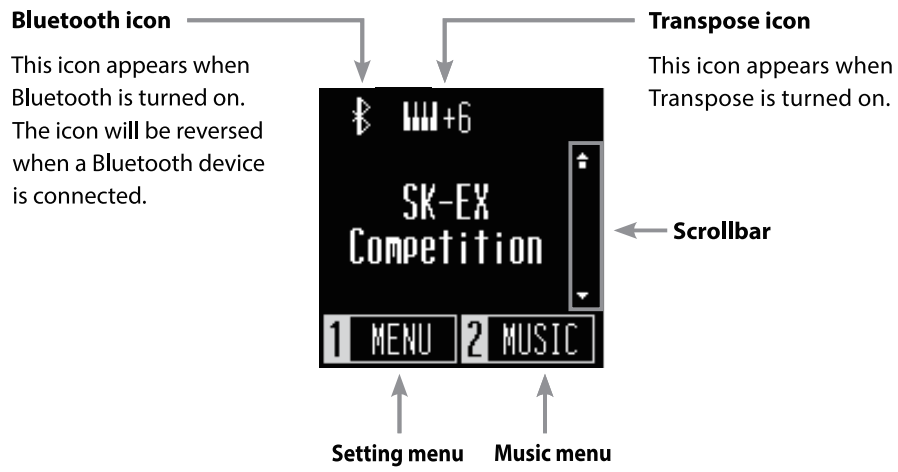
**Bluetooth icon**

This icon appears when Bluetooth is turned on. The icon will be reversed when a Bluetooth device is connected.

**Transpose icon**

This icon appears when Transpose is turned on.

+6

SK-EX
Competition

**Scrollbar**

1 MENU
2 MUSIC

**Setting menu**

**Music menu**